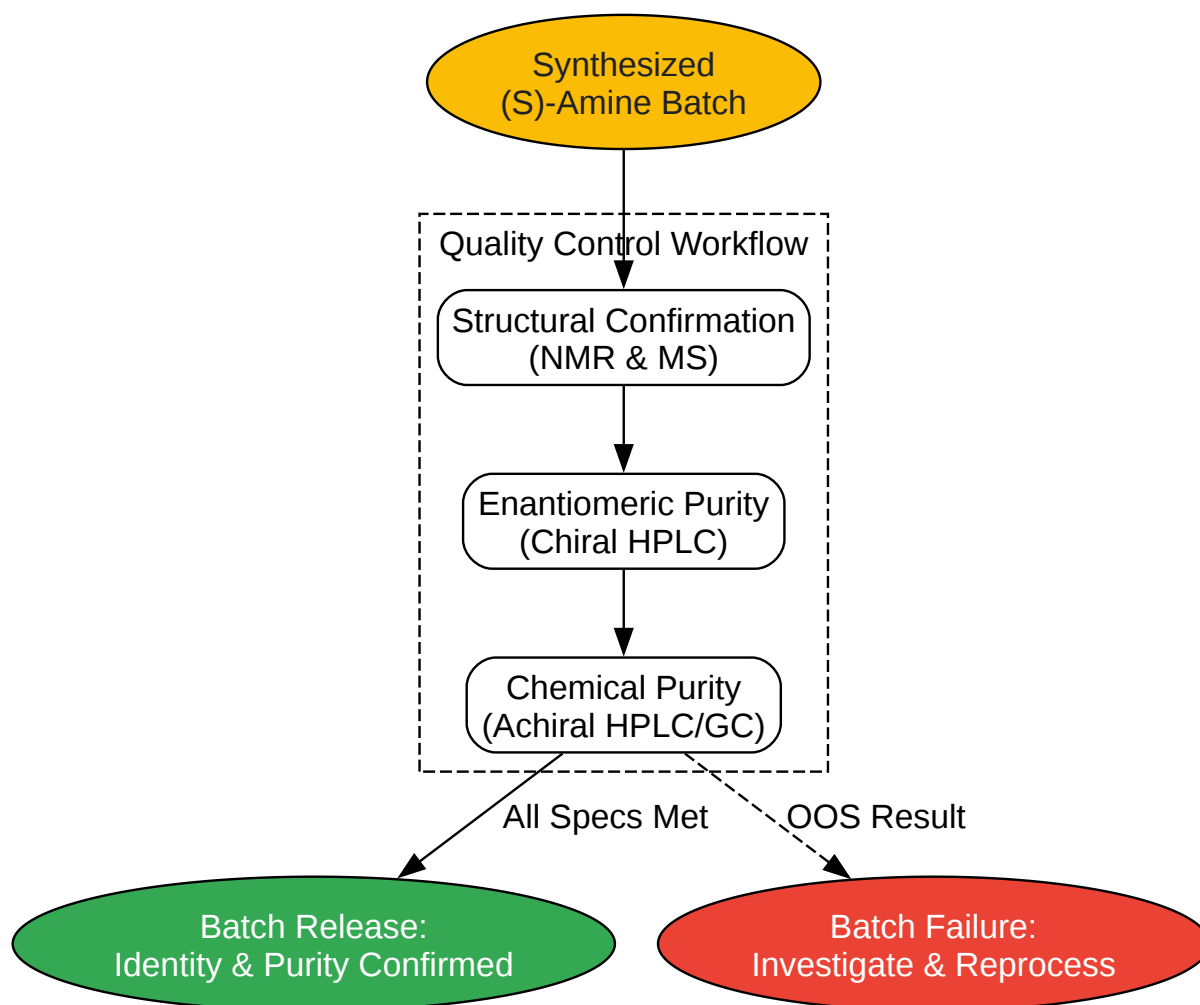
Synthesized
(S)-Amine Batch

Quality Control Workflow

Structural Confirmation
(NMR & MS)

Enantiomeric Purity
(Chiral HPLC)

Chemical Purity
(Achiral HPLC/GC)

All Specs Met

OOS Result

Batch Release:
Identity & Purity Confirmed

Batch Failure:
Investigate & Reprocess